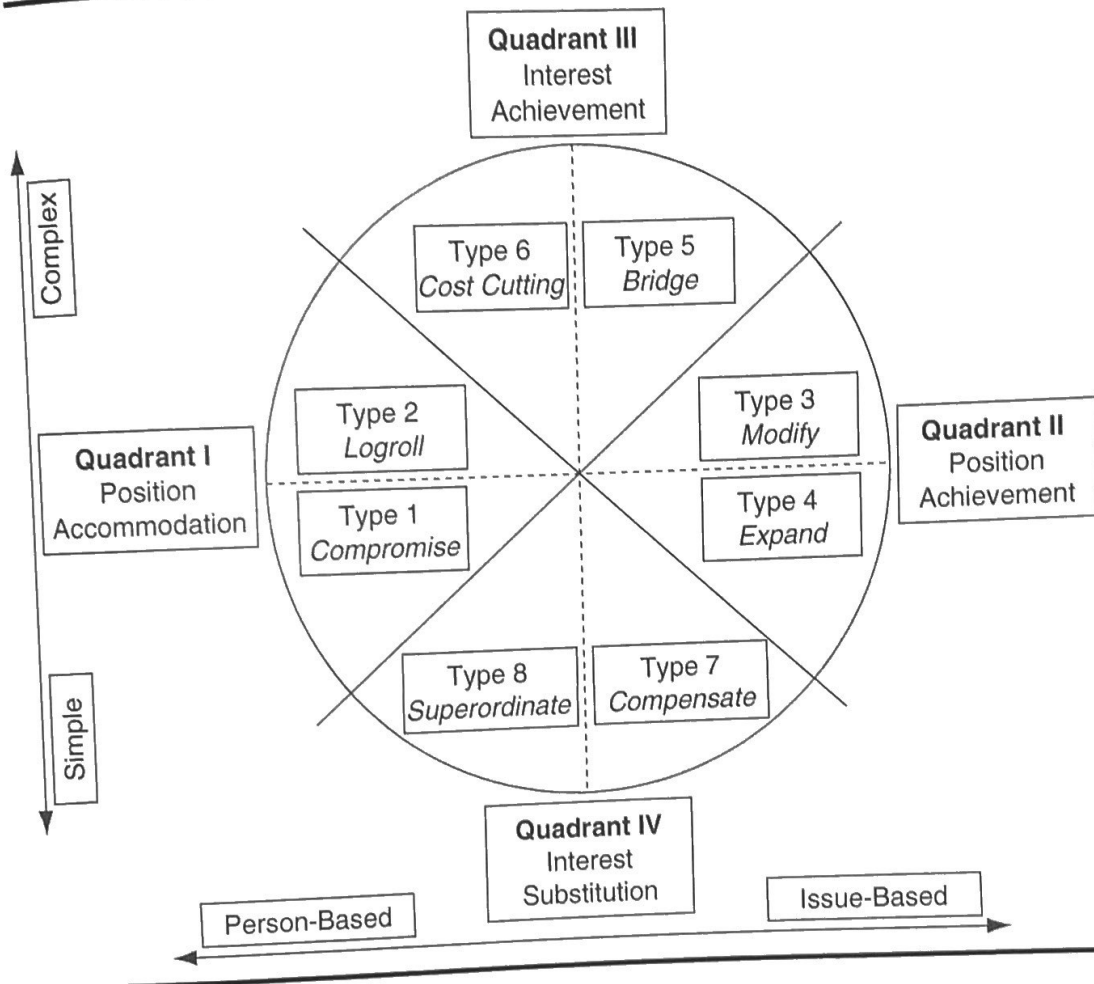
Quadrant III
Interest
Achievement

Complex

Type 6
Cost Cutting

Type 5
Bridge

Type 2
Logroll

Type 3
Modify

Quadrant II
Position
Achievement

Quadrant I
Position
Accommodation

Type 1
Compromise

Type 4
Expand

Type 8
Superordinate

Type 7
Compensate

Simple

Quadrant IV
Interest
Substitution

Person-Based

Issue-Based